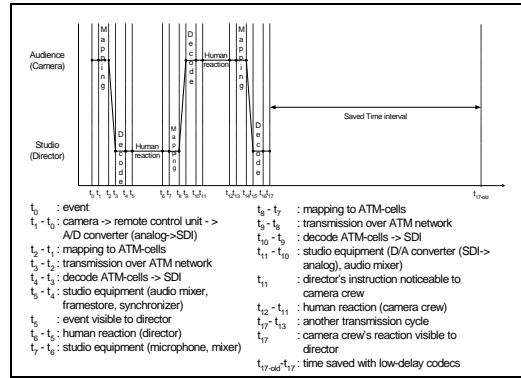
Audience (Camera)

Studio (Director)

Mapping

Decode

Human reaction

Mapping

Decode

Human reaction

Mapping

Decode

Saved Time interval

$t_0$ $t_1$ $t_2$ $t_3$ $t_4$ $t_5$ $t_6$ $t_7$ $t_8$ $t_9$ $t_{10}$ $t_{11}$ $t_{12}$ $t_{13}$ $t_{14}$ $t_{15}$ $t_{16}$ $t_{17}$ $t_{17\text{-old}}$

$t_0$ - event
$t_1$ - $t_0$ - camera -> remote control unit -> A/D converter (analog->SDI)
$t_2$ - $t_1$ - mapping to ATM-cells
$t_3$ - $t_2$ - transmission over ATM network
$t_4$ - $t_3$ - decode ATM-cells -> SDI
$t_5$ - $t_4$ - studio equipment (audio mixer, framestore, synchronizer)
$t_5$ - event visible to director
$t_6$ - $t_5$ - human reaction (director)
$t_7$ - $t_6$ - studio equipment (microphone, mixer)
$t_8$ - $t_7$ - mapping to ATM-cells
$t_9$ - $t_8$ - transmission over ATM network
$t_{10}$ - $t_9$ - decode ATM-cells -> SDI
$t_{11}$ - $t_{10}$ - studio equipment (D/A converter (SDI-> analog), audio mixer)
$t_{11}$ - director's instruction noticeable to camera crew
$t_{12}$ - $t_{11}$ - human reaction (camera crew)
$t_{17}$ - $t_{13}$ - another transmission cycle
$t_{17}$ - camera crew's reaction visible to director
$t_{17\text{-old}}$-$t_{17}$ - time saved with low-delay codecs